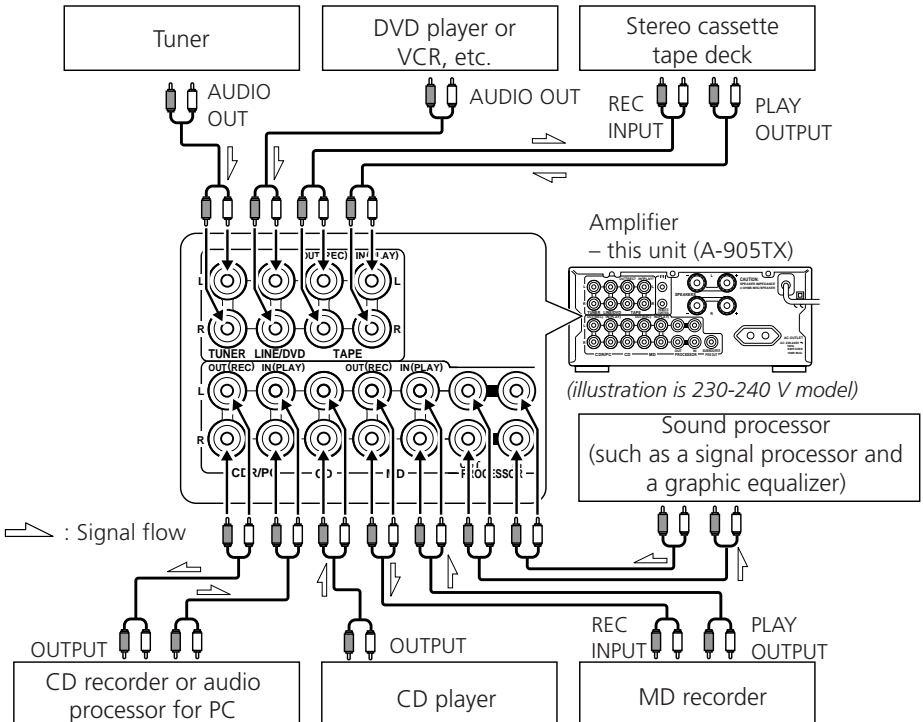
Tuner

DVD player or VCR, etc.

Stereo cassette tape deck

AUDIO OUT

AUDIO OUT

REC INPUT

PLAY OUTPUT

Amplifier
– this unit (A-905TX)

OUT(REC) IN(PLAY)

L

R

L

R

TUNER LINE/DVD TAPE

OUT(REC) IN(PLAY) OUT(REC) IN(PLAY)

L

R

CDR/PC CD MD PROCESSOR

(illustration is 230-240 V model)

Sound processor
(such as a signal processor and a graphic equalizer)

: Signal flow

OUTPUT

OUTPUT

REC INPUT

PLAY OUTPUT

CD recorder or audio processor for PC

CD player

MD recorder